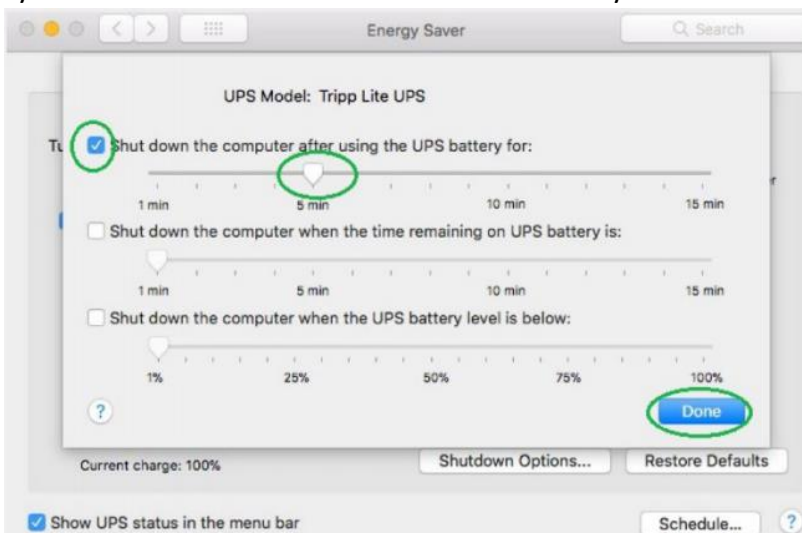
Energy Saver

Search

UPS Model: Tripp Lite UPS

Tu

Shut down the computer after using the UPS battery for:

1 min
5 min
10 min
15 min

r

Shut down the computer when the time remaining on UPS battery is:

1 min
5 min
10 min
15 min

Shut down the computer when the UPS battery level is below:

1%
25%
50%
75%
100%

?

Done

Current charge: 100%

Shutdown Options...

Restore Defaults

Show UPS status in the menu bar

Schedule...

?